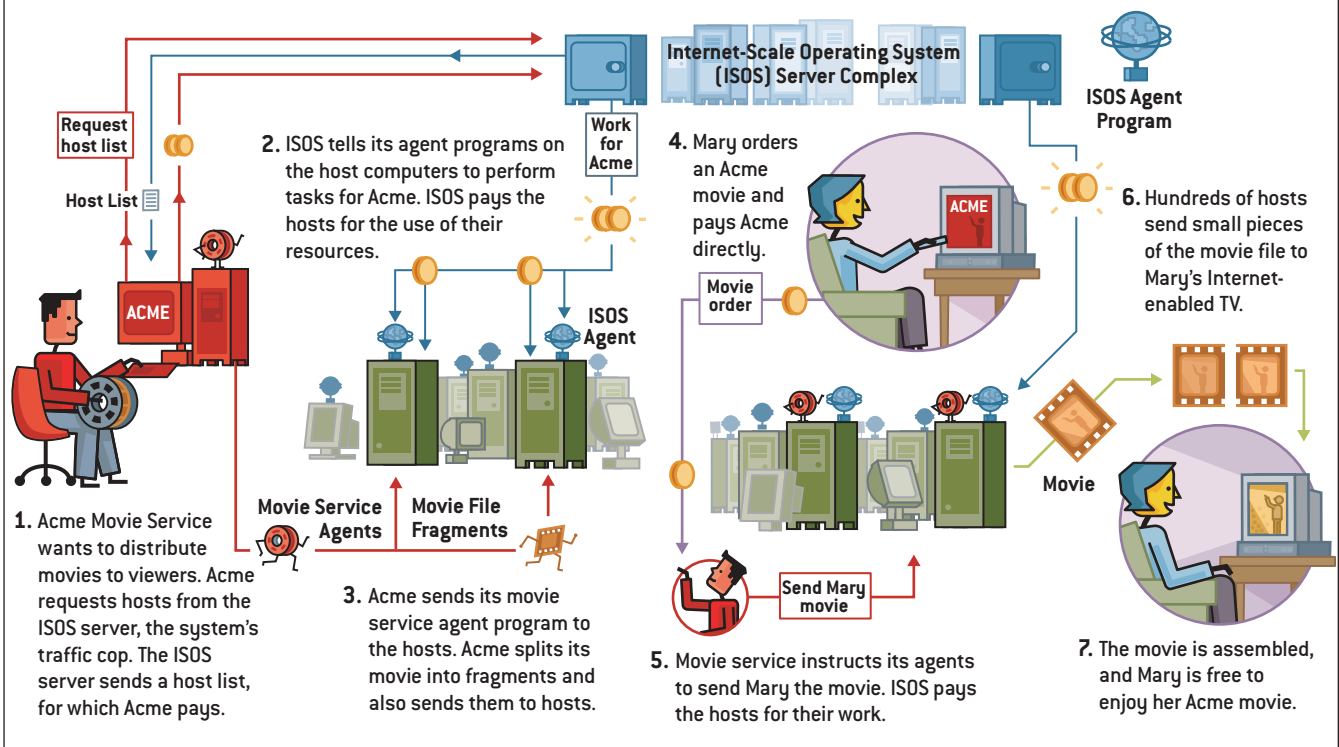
Internet-Scale Operating System (ISOS) Server Complex

ISOS Agent Program

Request host list

Host List

ACME

Work for Acme

2. ISOS tells its agent programs on the host computers to perform tasks for Acme. ISOS pays the hosts for the use of their resources.

4. Mary orders an Acme movie and pays Acme directly.

ACME

6. Hundreds of hosts send small pieces of the movie file to Mary's Internet-enabled TV.

Movie order

ISOS Agent

Movie Service Agents

Movie File Fragments

Movie

1. Acme Movie Service wants to distribute movies to viewers. Acme requests hosts from the ISOS server, the system's traffic cop. The ISOS server sends a host list, for which Acme pays.

3. Acme sends its movie service agent program to the hosts. Acme splits its movie into fragments and also sends them to hosts.

Send Mary movie

5. Movie service instructs its agents to send Mary the movie. ISOS pays the hosts for their work.

7. The movie is assembled, and Mary is free to enjoy her Acme movie.